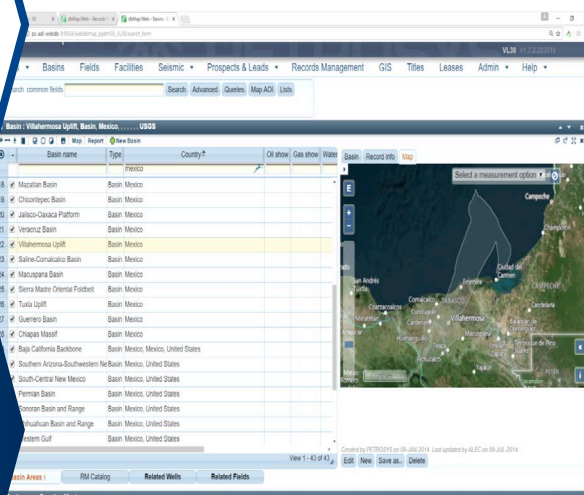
dbMap/Web - Records | dbMap/Web - Basins

VL38 v1.7.2.22.010

Basins Fields Facilities Seismic ▾ Prospects & Leads ▾ Records Management GIS Titles Leases Admin ▾ Help ▾

arch common fields Search Advanced Queries Map AOI Lists

Basin : Villahermosa Uplift, Basin, Mexico, , , , , , , USGS

Map Report New Basin

| | Basin name | Type | Country | Oil show | Gas show | Water |
|---|---|---|---|---|---|---|
| | | | mexico | | | |
| 8 | Mazatian Basin | Basin | Mexico | | | |
| 9 | Chicontepec Basin | Basin | Mexico | | | |
| 0 | Jalisco-Oaxaca Platform | Basin | Mexico | | | |
| 1 | Veracruz Basin | Basin | Mexico | | | |
| 2 | Villahermosa Uplift | Basin | Mexico | | | |
| 3 | Saline-Comalcalco Basin | Basin | Mexico | | | |
| 4 | Macuspana Basin | Basin | Mexico | | | |
| 5 | Sierra Madre Oriental Foldbelt | Basin | Mexico | | | |
| 6 | Tuxla Uplift | Basin | Mexico | | | |
| 7 | Guerrero Basin | Basin | Mexico | | | |
| 8 | Chiapas Massif | Basin | Mexico | | | |
| | Baja California Backbone | Basin | Mexico, Mexico, United States | | | |
| | Southern Arizona-Southwestern Ne | Basin | Mexico, United States | | | |
| | South-Central New Mexico | Basin | Mexico, United States | | | |
| | Permian Basin | Basin | Mexico, United States | | | |
| | Sonoran Basin and Range | Basin | Mexico, United States | | | |
| | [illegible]huahuan Basin and Range | Basin | Mexico, United States | | | |
| | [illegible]estern Gulf | Basin | Mexico, United States | | | |

View 1 - 43 of 43

Basin Record info Map

Select a measurement option

Campeche

San Andrés Tuxtla

Coatzacoalcos

Comalcalco

TABASCO

Villahermosa

Ciudad del Carmen

CAMPECHE

Candelaria

Created by PETROSYS on 09-JAN-2014. Last updated by ALEC on 09-JUL-2014

Edit New Save as.. Delete

Basin Areas 1 RM Catalog Related Wells Related Fields